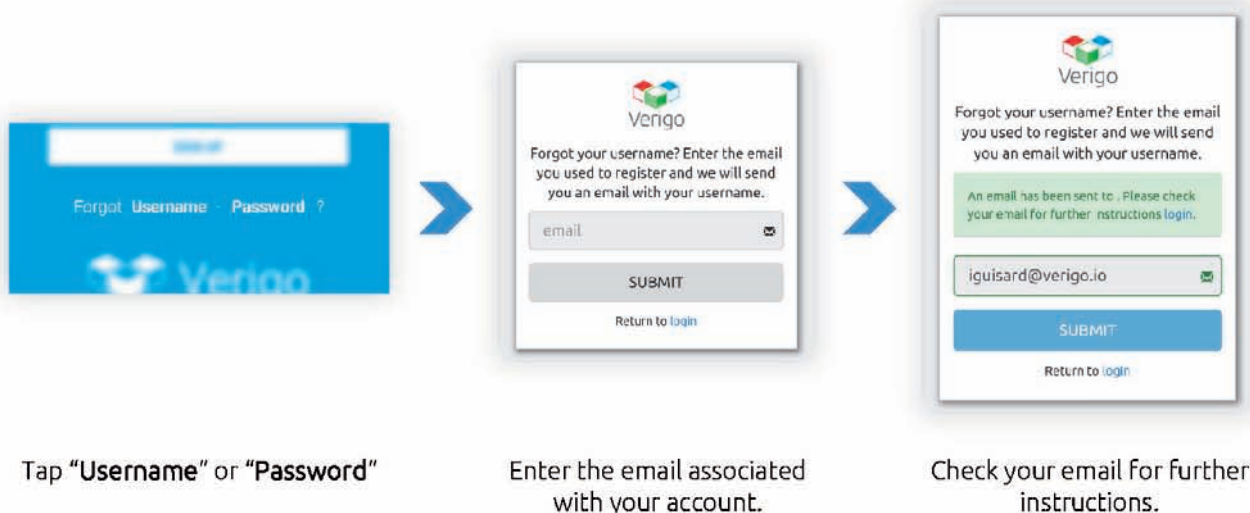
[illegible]

Forgot Username · Password ?

Verigo

Verigo

Forgot your username? Enter the email you used to register and we will send you an email with your username.

email

SUBMIT

Return to login

Verigo

Forgot your username? Enter the email you used to register and we will send you an email with your username.

An email has been sent to . Please check your email for further nstructions login.

iguisard@verigo.io

SUBMIT

Return to login

Tap "Username" or "Password"

Enter the email associated with your account.

Check your email for further instructions.